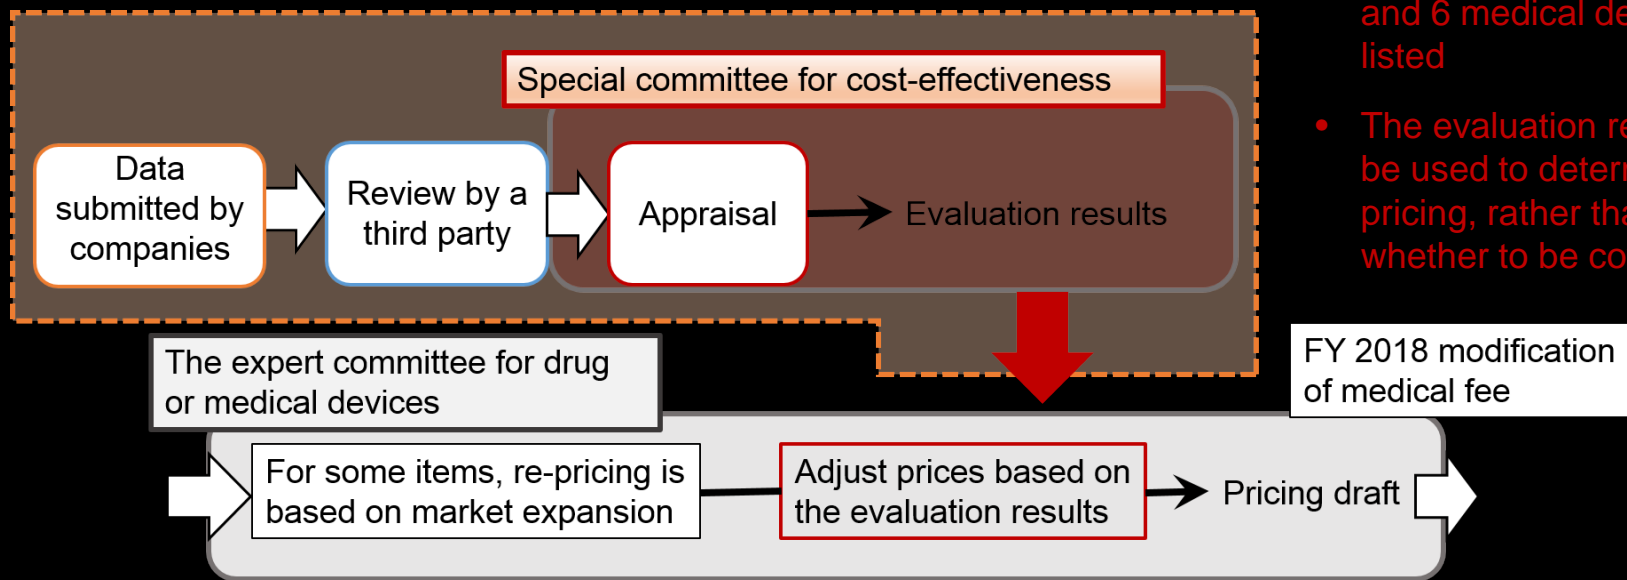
Data submitted by companies

Review by a third party

Special committee for cost-effectiveness

Appraisal

Evaluation results

and 6 medical de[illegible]
listed

• The evaluation re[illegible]
be used to deter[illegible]
pricing, rather tha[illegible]
whether to be co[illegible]

The expert committee for drug or medical devices

FY 2018 modification of medical fee

For some items, re-pricing is based on market expansion

Adjust prices based on the evaluation results

Pricing draft